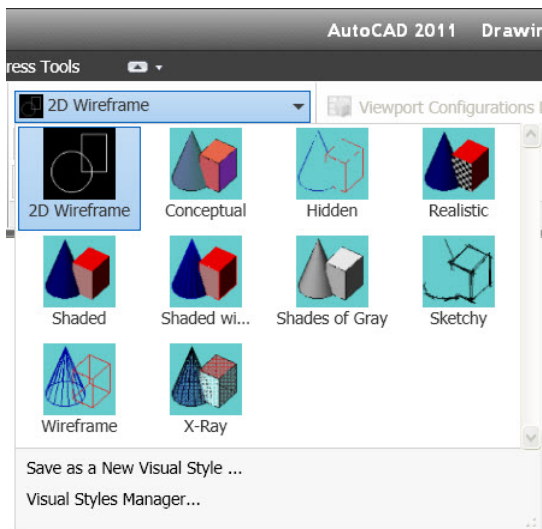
AutoCAD 2011 Drawir

ress Tools

2D Wireframe

Viewport Configurations l

2D Wireframe
Conceptual
Hidden
Realistic
Shaded
Shaded wi...
Shades of Gray
Sketchy
Wireframe
X-Ray

Save as a New Visual Style ...
Visual Styles Manager...